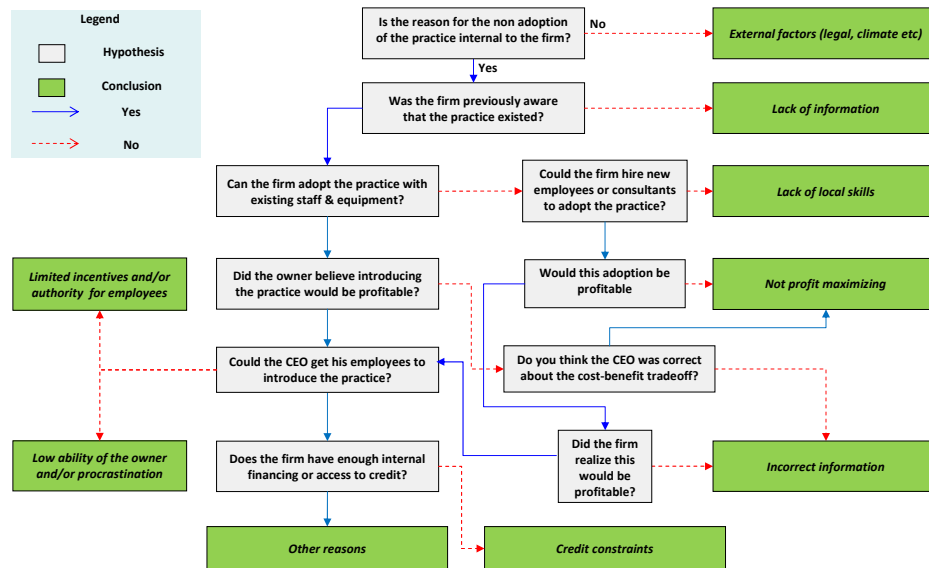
Legend

Hypothesis

Conclusion

Yes

No

Is the reason for the non adoption of the practice internal to the firm?

No

External factors (legal, climate etc)

Yes

Was the firm previously aware that the practice existed?

Lack of information

Can the firm adopt the practice with existing staff & equipment?

Could the firm hire new employees or consultants to adopt the practice?

Lack of local skills

Limited incentives and/or authority for employees

Did the owner believe introducing the practice would be profitable?

Would this adoption be profitable

Not profit maximizing

Could the CEO get his employees to introduce the practice?

Do you think the CEO was correct about the cost-benefit tradeoff?

Low ability of the owner and/or procrastination

Does the firm have enough internal financing or access to credit?

Did the firm realize this would be profitable?

Incorrect information

Other reasons

Credit constraints